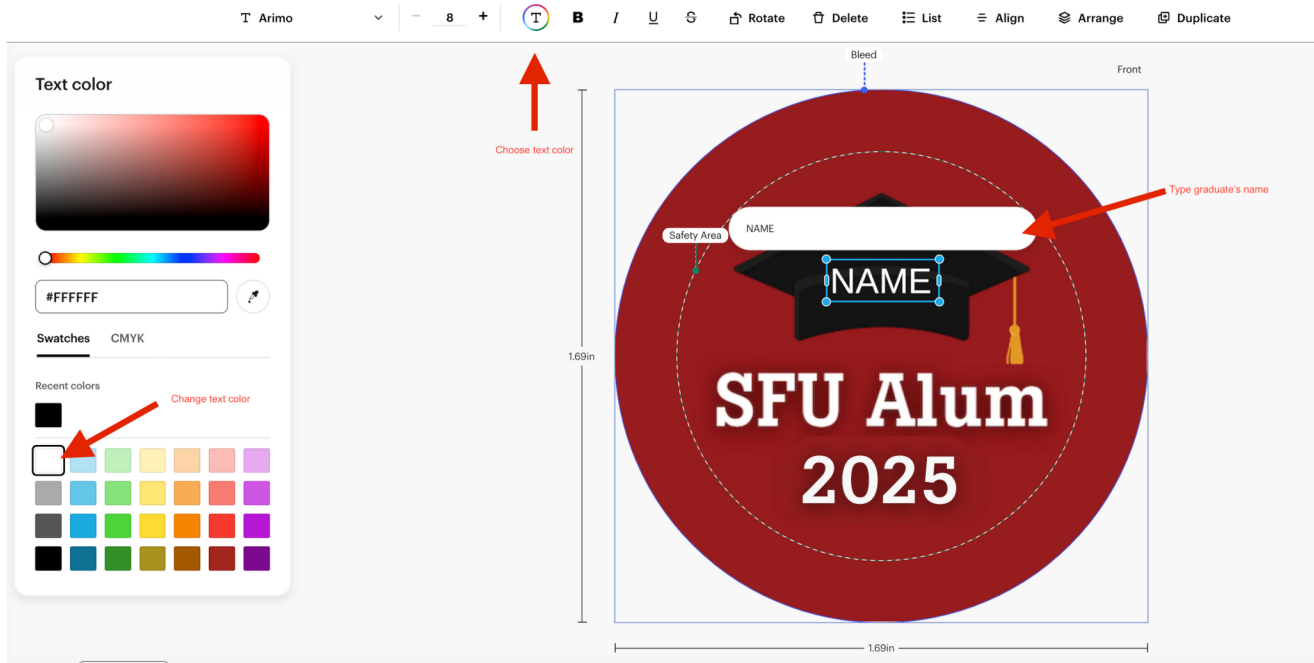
T Arimo − 8 + T B I U S Rotate Delete List Align Arrange Duplicate

Text color

#FFFFFF

Swatches CMYK

Recent colors

Change text color

Choose text color

Bleed

Front

Type graduate's name

Safety Area

NAME

NAME

1.69in

SFU Alum 2025

1.69in